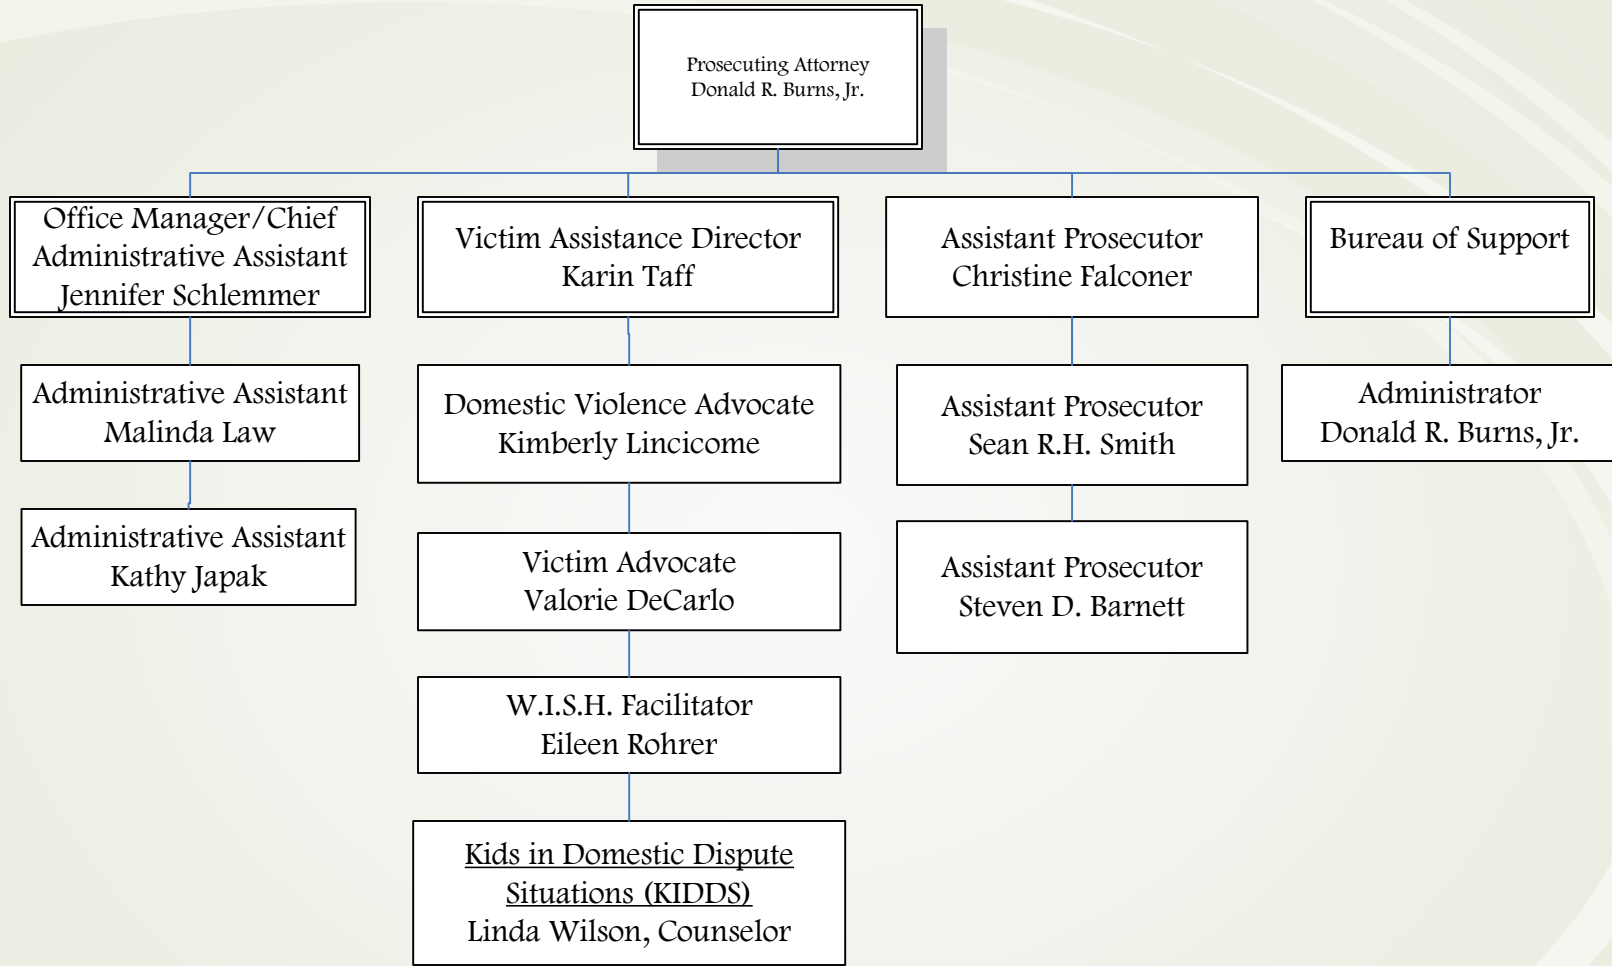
Prosecuting Attorney
Donald R. Burns, Jr.

Office Manager/Chief Administrative Assistant
Jennifer Schlemmer

Administrative Assistant
Malinda Law

Administrative Assistant
Kathy Japak

Victim Assistance Director
Karin Taff

Domestic Violence Advocate
Kimberly Lincicome

Victim Advocate
Valorie DeCarlo

W.I.S.H. Facilitator
Eileen Rohrer

Kids in Domestic Dispute Situations (KIDDS)
Linda Wilson, Counselor

Assistant Prosecutor
Christine Falconer

Assistant Prosecutor
Sean R.H. Smith

Assistant Prosecutor
Steven D. Barnett

Bureau of Support

Administrator
Donald R. Burns, Jr.